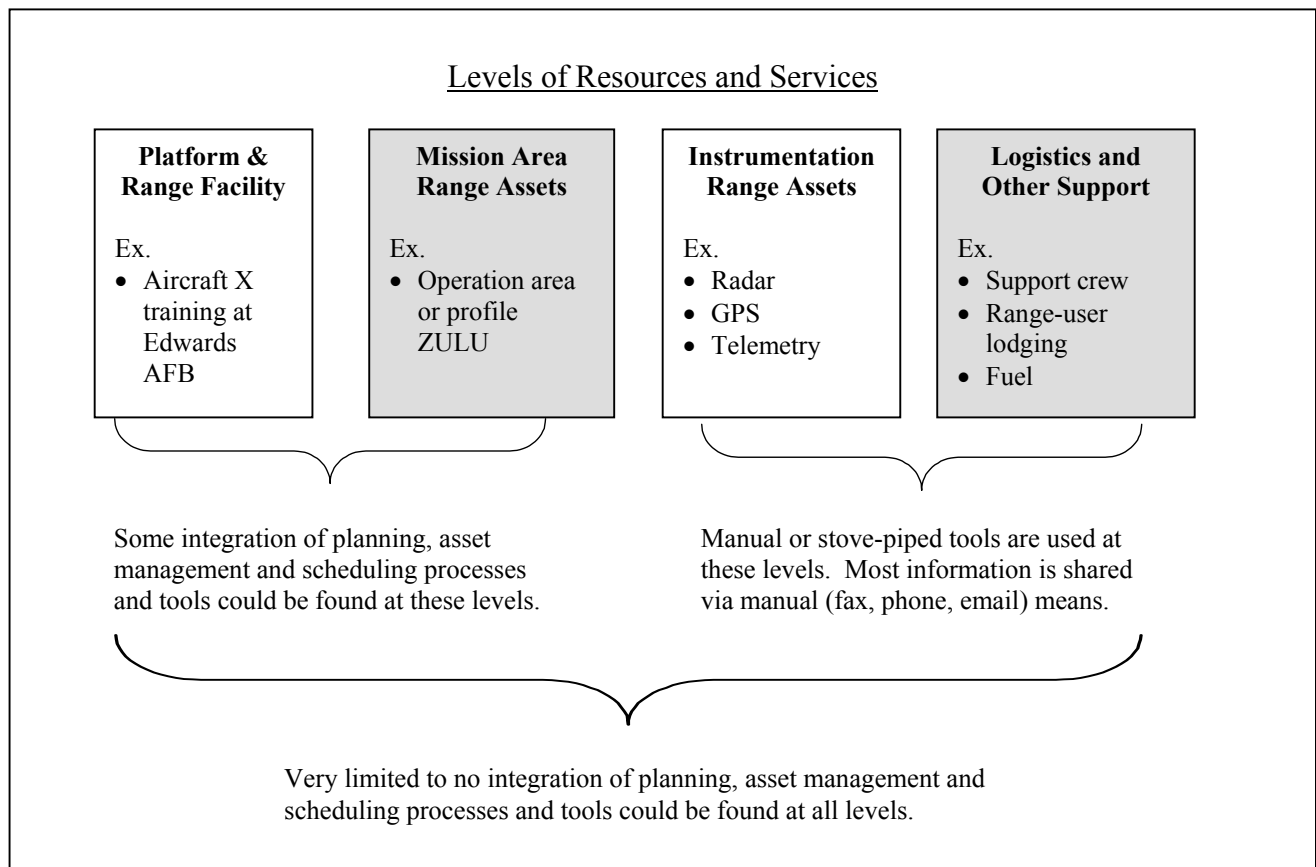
Levels of Resources and Services

**Platform & Range Facility**

Ex.
- Aircraft X training at Edwards AFB

**Mission Area Range Assets**

Ex.
- Operation area or profile ZULU

**Instrumentation Range Assets**

Ex.
- Radar
- GPS
- Telemetry

**Logistics and Other Support**

Ex.
- Support crew
- Range-user lodging
- Fuel

Some integration of planning, asset management and scheduling processes and tools could be found at these levels.

Manual or stove-piped tools are used at these levels. Most information is shared via manual (fax, phone, email) means.

Very limited to no integration of planning, asset management and scheduling processes and tools could be found at all levels.